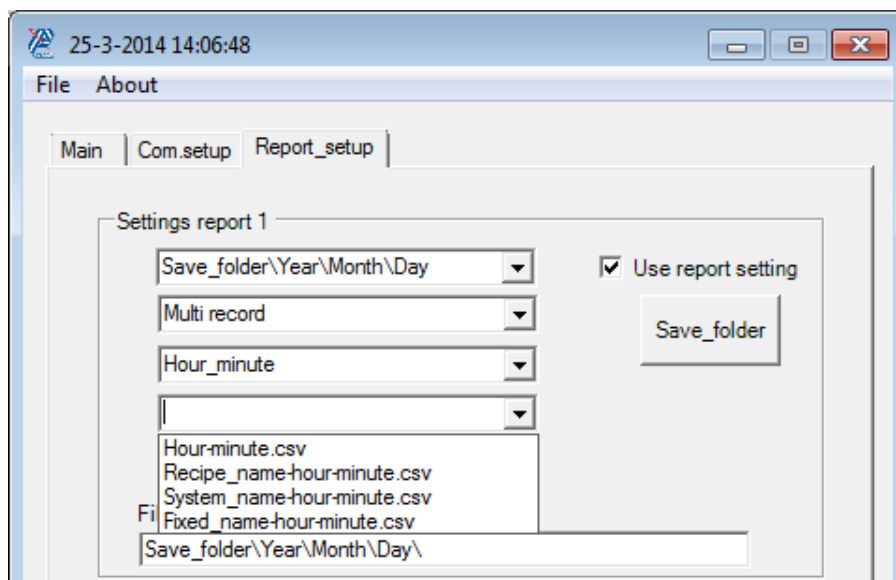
25-3-2014 14:06:48

File About

Main
Com.setup
Report_setup

Settings report 1

Save_folder\Year\Month\Day

Multi record

Hour_minute

Hour-minute.csv
Recipe_name-hour-minute.csv
System_name-hour-minute.csv
Fixed_name-hour-minute.csv

Use report setting

Save_folder

Fi

Save_folder\Year\Month\Day\